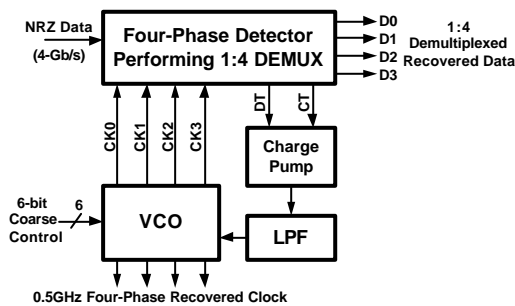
NRZ Data
(4-Gb/s)

Four-Phase Detector
Performing 1:4 DEMUX

D0
D1
D2
D3

1:4
Demultiplexed
Recovered Data

DT
CT

CK0
CK1
CK2
CK3

Charge
Pump

6-bit
Coarse
Control

6

VCO

LPF

0.5GHz Four-Phase Recovered Clock